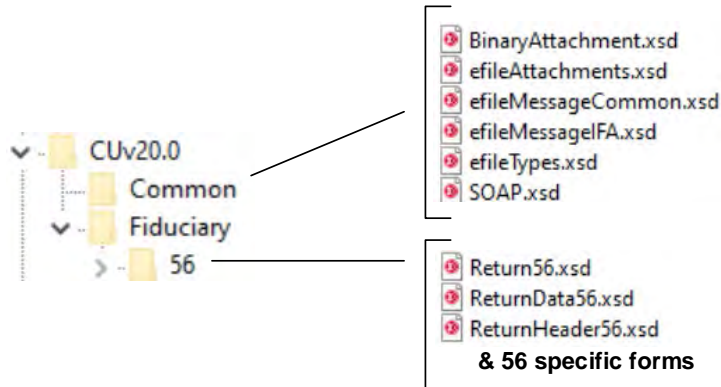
CUv20.0
Common
Fiduciary
56

BinaryAttachment.xsd
efileAttachments.xsd
efileMessageCommon.xsd
efileMessageIFA.xsd
efileTypes.xsd
SOAP.xsd

Return56.xsd
ReturnData56.xsd
ReturnHeader56.xsd
& 56 specific forms